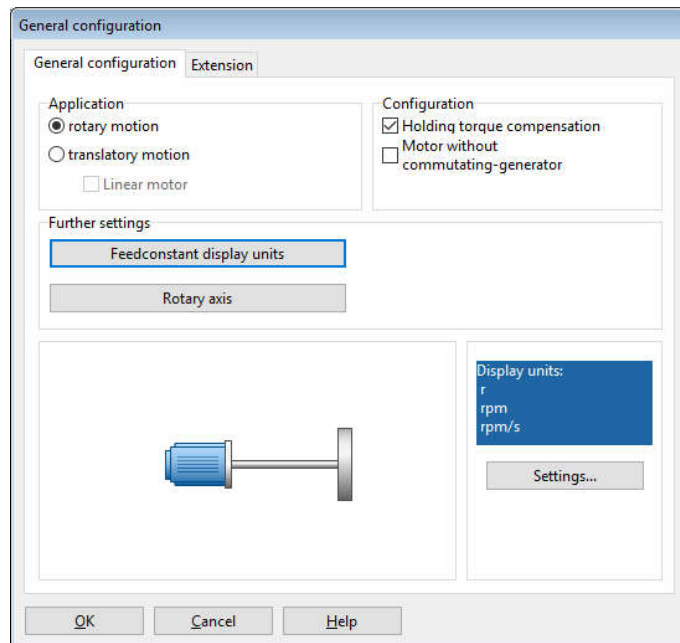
General configuration

General configuration
Extension

Application
rotary motion
translatory motion
Linear motor

Configuration
Holding torque compensation
Motor without commutating-generator

Further settings
Feedconstant display units
Rotary axis

Display units:
r
rpm
rpm/s

Settings...

OK
Cancel
Help